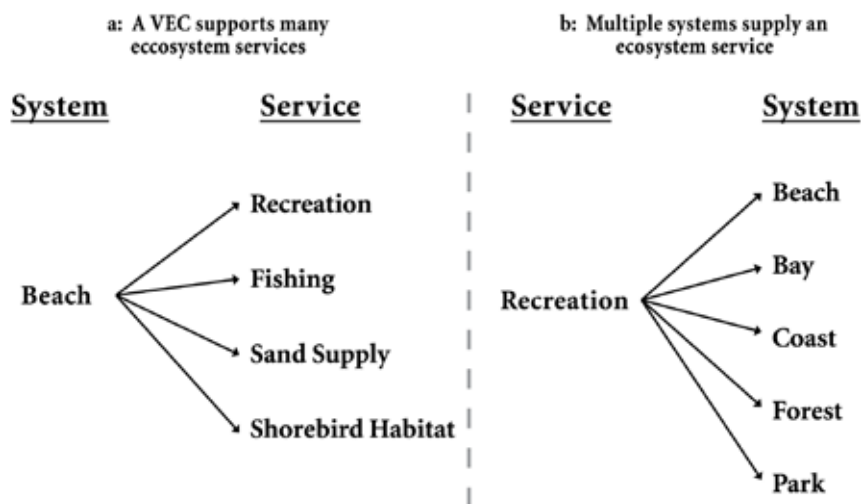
a: A VEC supports many eccosystem services

System

Service

Beach

Recreation

Fishing

Sand Supply

Shorebird Habitat

b: Multiple systems supply an ecosystem service

Service

System

Recreation

Beach

Bay

Coast

Forest

Park